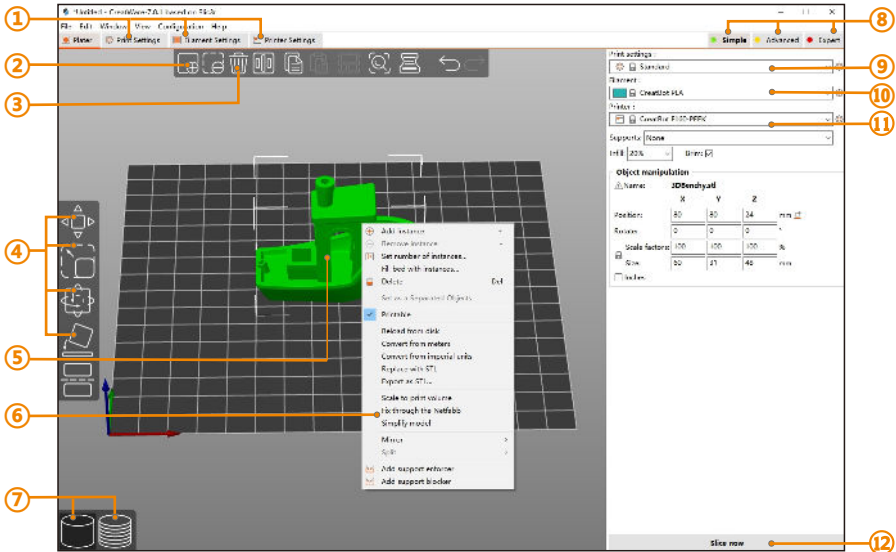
*Untitled - CreatWare-2.0.1 based on PS-2.4

File Edit Window View Configuration Help

Plater Print Settings Filament Settings Printer Settings

Simple Advanced Expert

1 2 3 4 5 6 7 8 9 10 11 12

Print settings :
Standard
Filament :
CreatBot PLA
Printer :
CreatBot F160-PEEK
Supports: None
Infill: 20% Brim: ☑

Object manipulation
Name: 3DBenchy.stl

| | X | Y | Z | |
|---|---|---|---|---|
| Position: | 80 | 80 | 24 | mm |
| Rotate: | 0 | 0 | 0 | ° |
| Scale factors: | 100 | 100 | 100 | % |
| Size: | 60 | 31 | 48 | mm |

Inches

Add instance +
Remove instance -
Set number of instances...
Fill bed with instances...
Delete Del
Select All Separated Objects
Printable
Reload from disk
Convert from meters
Convert from imperial units
Replace with STL...
Export as STL...
Scale to print volume
Fix through the Netfabb
Simplify model
Mirror
Split
Add support enforcer
Add support blocker

Slice now